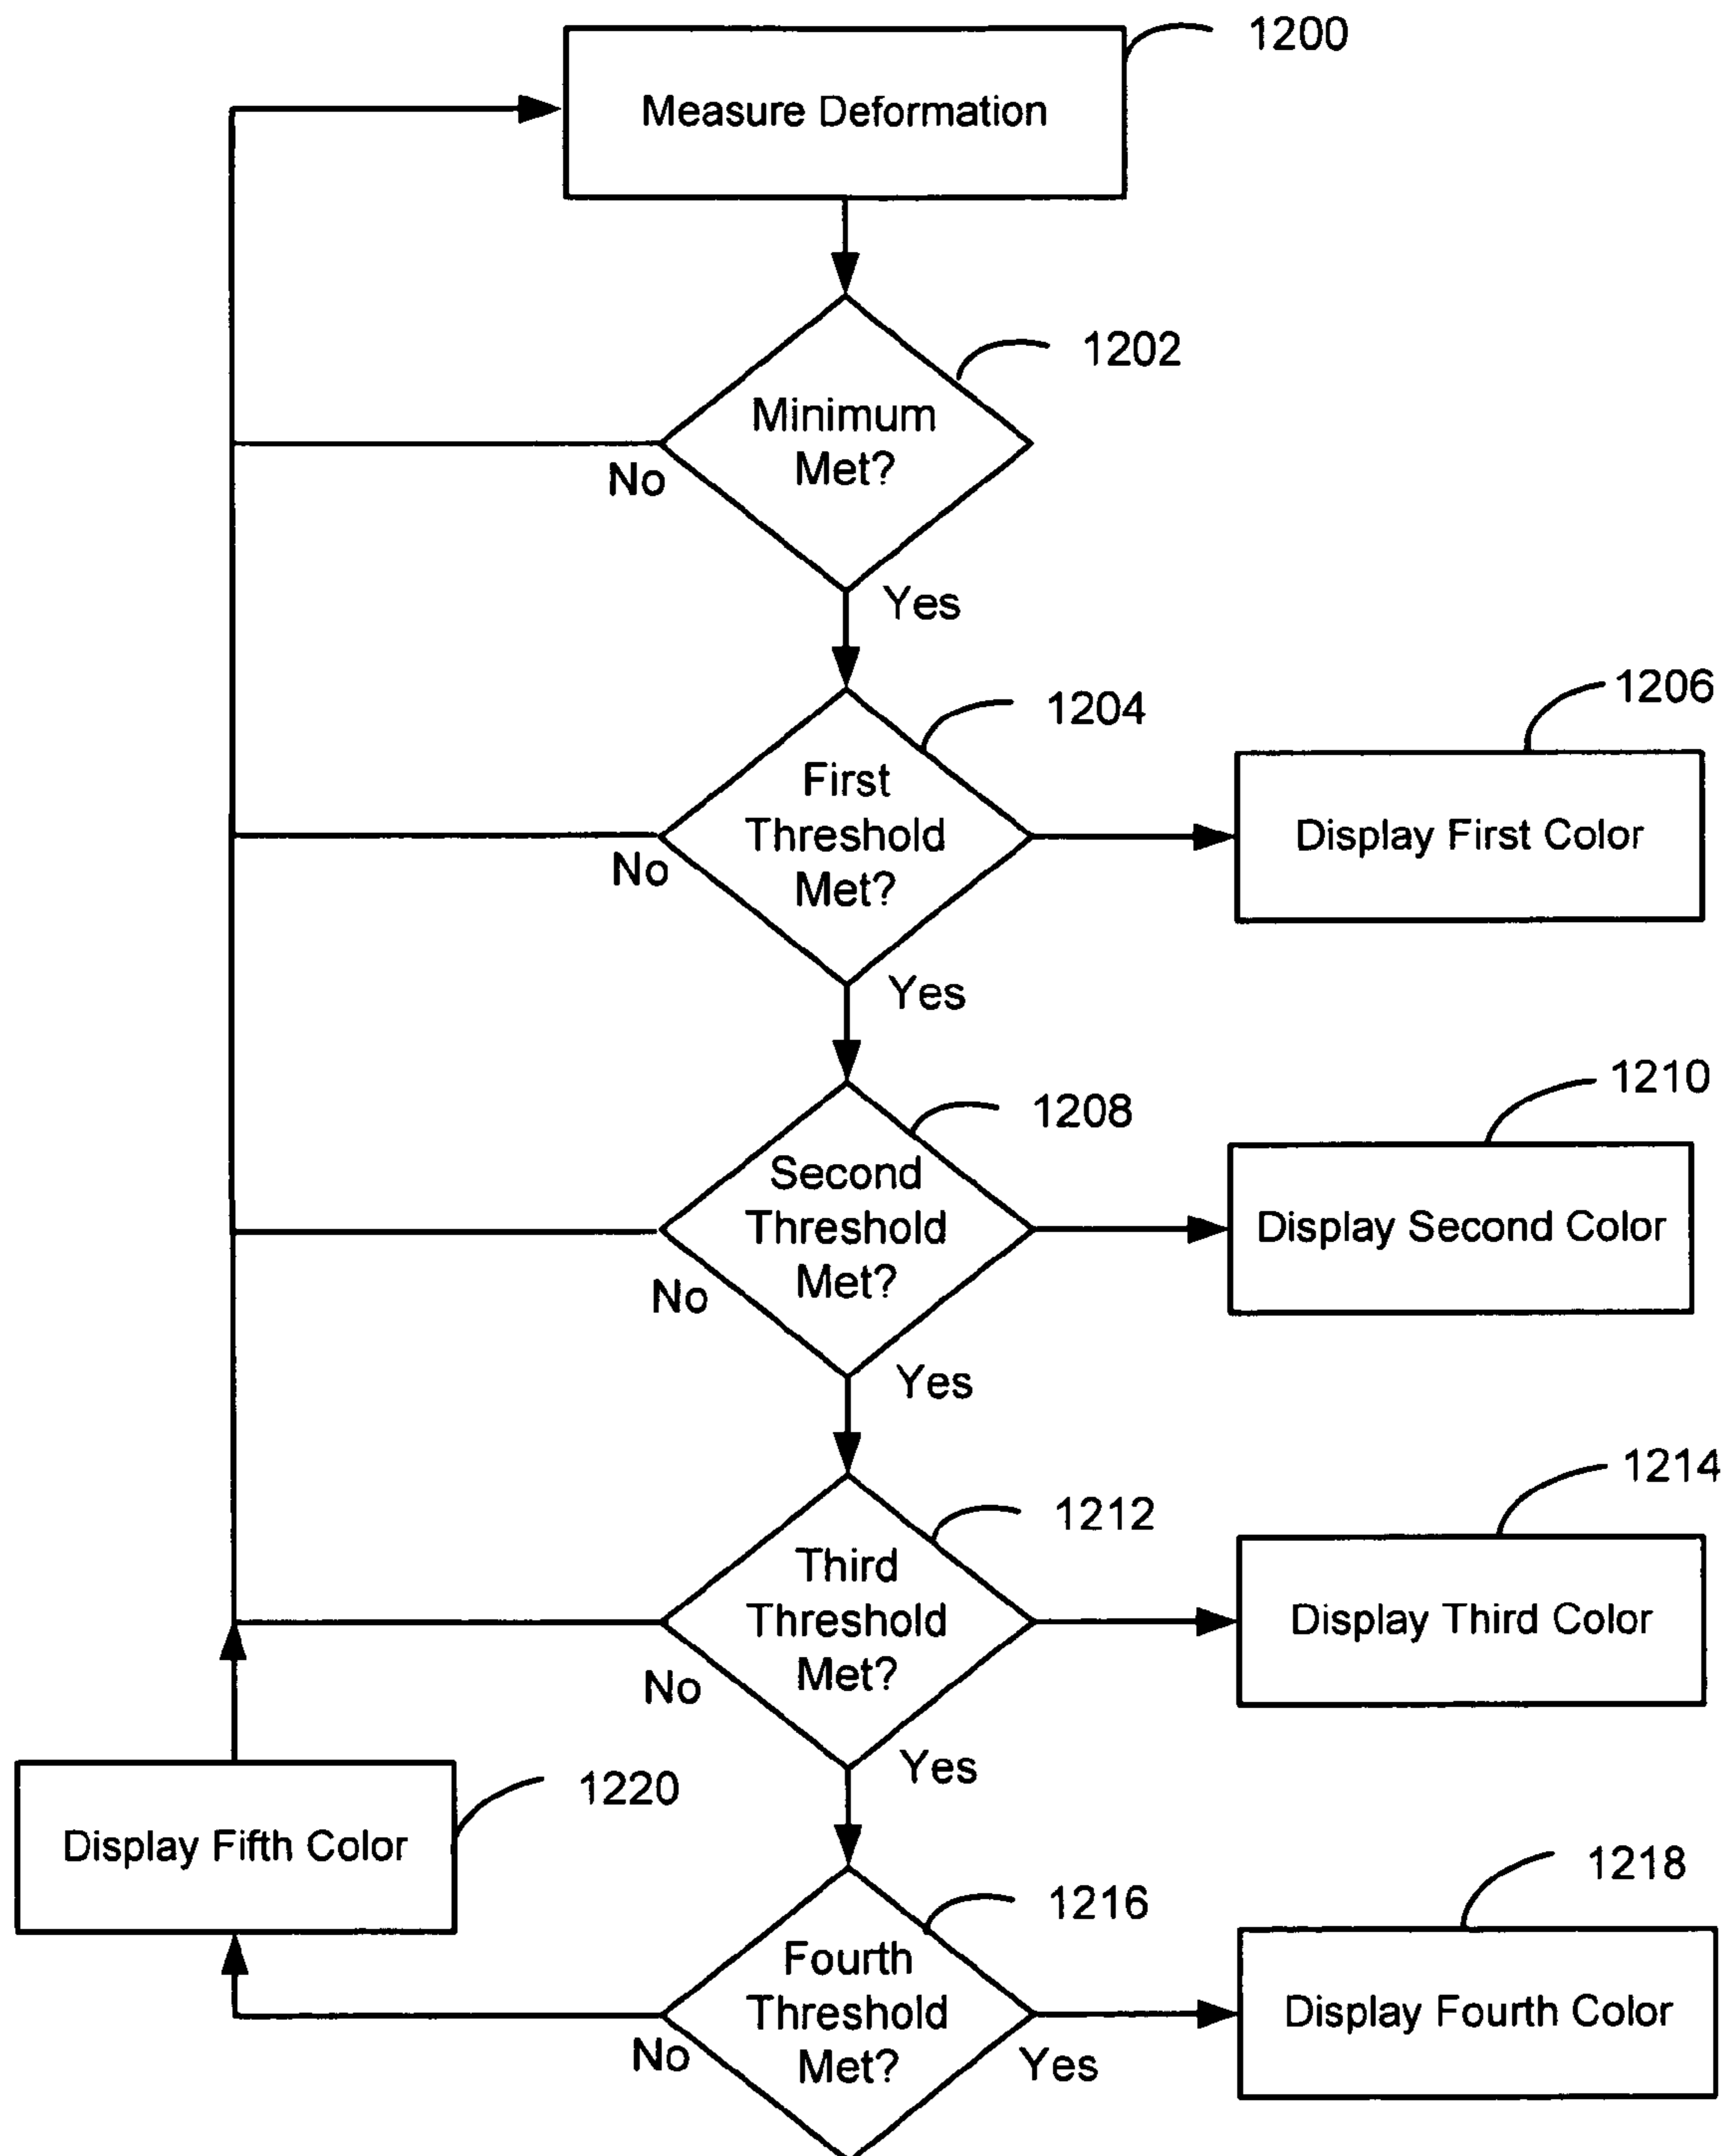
1200
Measure Deformation

1202
Minimum Met?
No
Yes

1204
First Threshold Met?
No
Yes

1206
Display First Color

1208
Second Threshold Met?
No
Yes

1210
Display Second Color

1212
Third Threshold Met?
No
Yes

1214
Display Third Color

1220
Display Fifth Color

1216
Fourth Threshold Met?
No
Yes

1218
Display Fourth Color